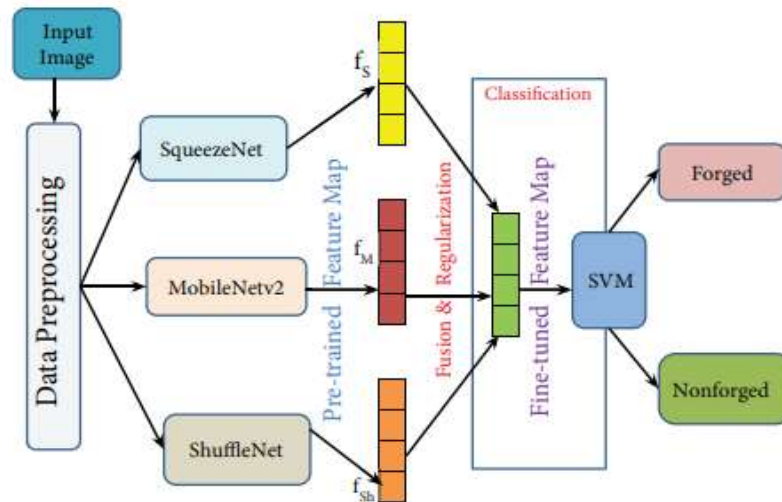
Input Image

Data Preprocessing

SqueezeNet

MobileNetv2

ShuffleNet

$f_S$

$f_M$

$f_{Sh}$

Pre-trained Feature Map

Fusion & Regularization

Classification

Fine-tuned Feature Map

SVM

Forged

Nonforged